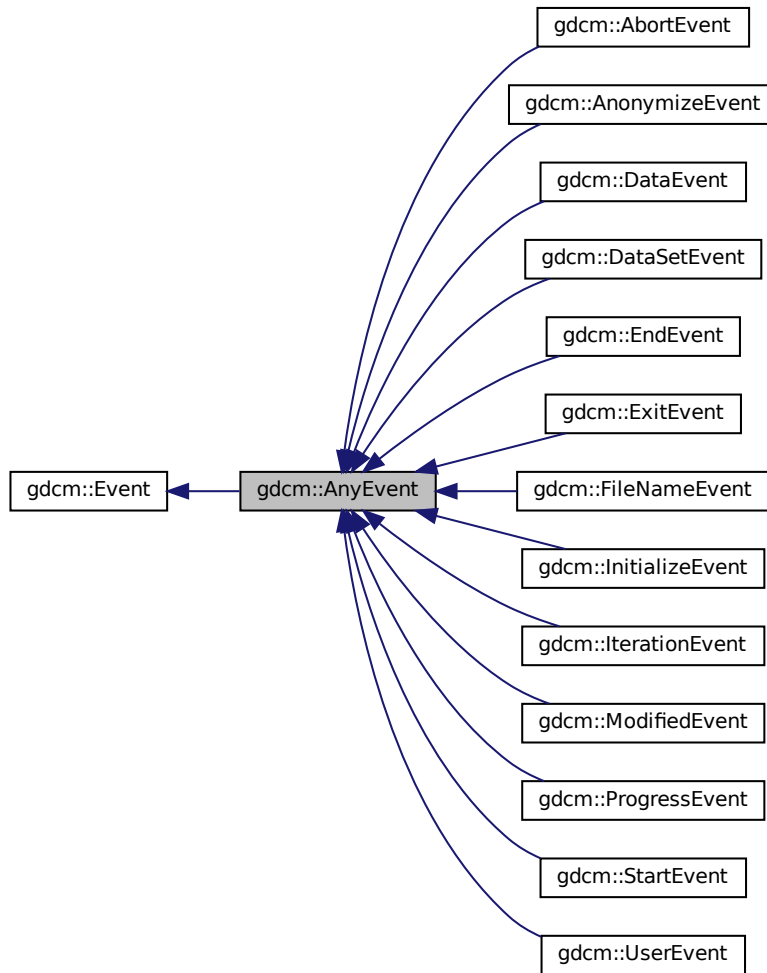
gdcm::AbortEvent
gdcm::AnonymizeEvent
gdcm::DataEvent
gdcm::DataSetEvent
gdcm::EndEvent
gdcm::ExitEvent
gdcm::Event
gdcm::AnyEvent
gdcm::FileNameEvent
gdcm::InitializeEvent
gdcm::IterationEvent
gdcm::ModifiedEvent
gdcm::ProgressEvent
gdcm::StartEvent
gdcm::UserEvent